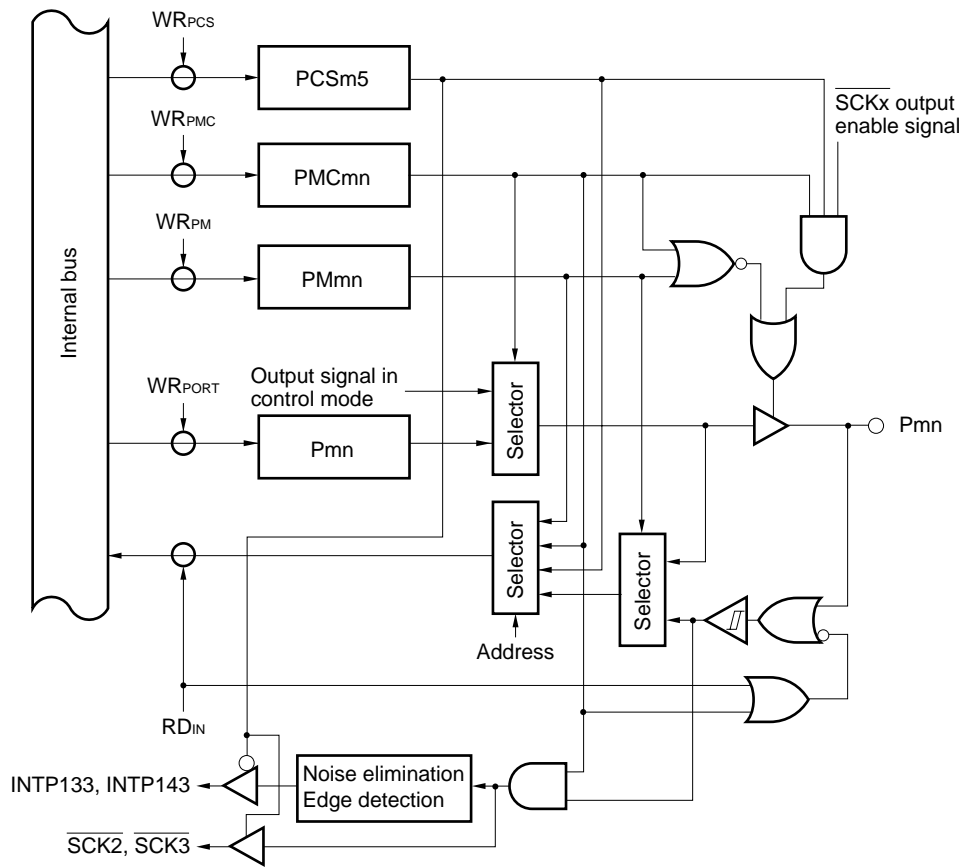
Internal bus

$WR_{PCS}$

PCSm5

$WR_{PMC}$

PMCmn

$WR_{PM}$

PMmn

$WR_{PORT}$

Output signal in control mode

Pmn

Selector

$\overline{SCKx}$ output enable signal

Pmn

Selector

Selector

Address

$RD_{IN}$

Noise elimination
Edge detection

INTP133, INTP143

$\overline{SCK2}$, $\overline{SCK3}$